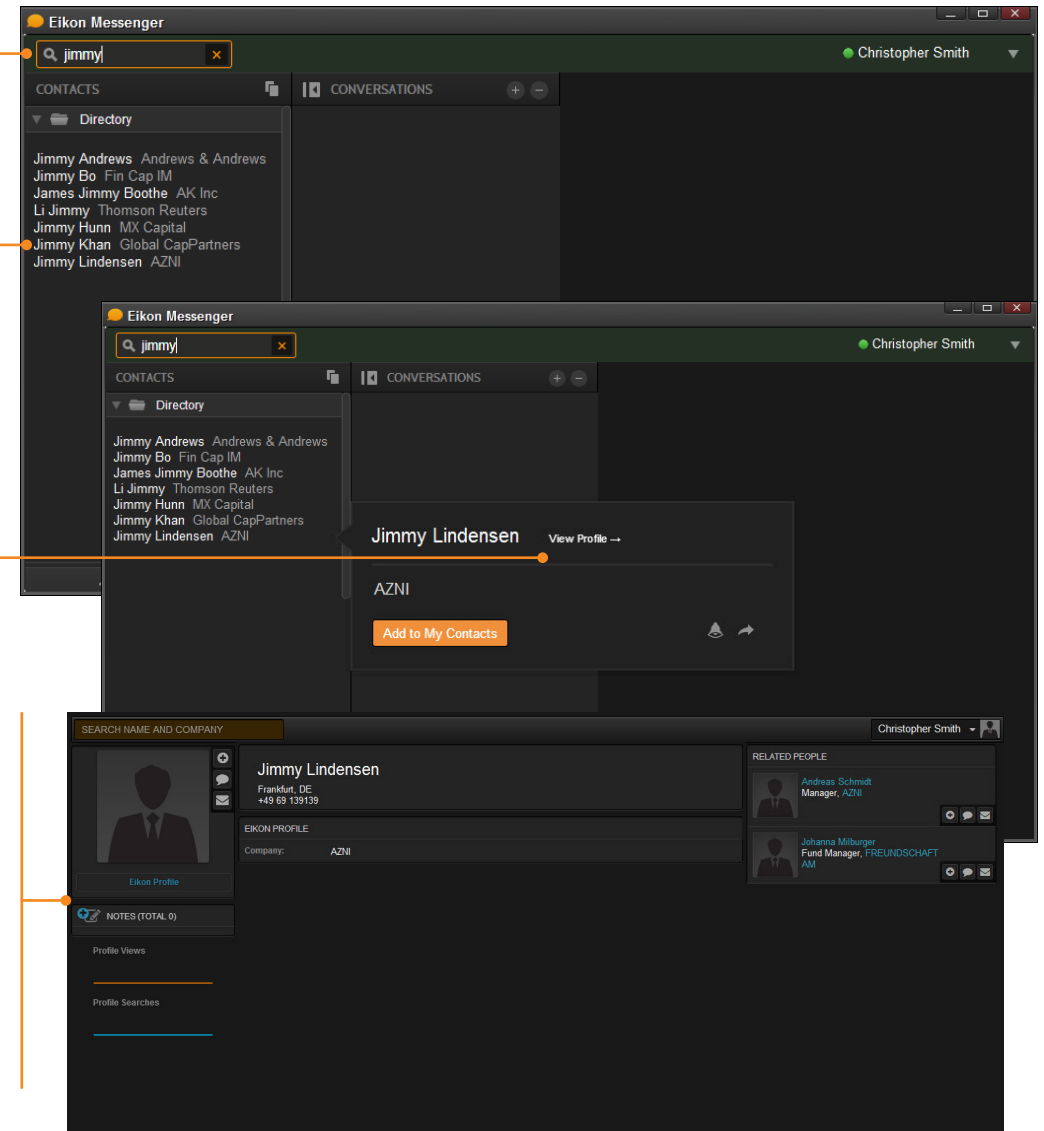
Eikon Messenger

jimmy

Christopher Smith

CONTACTS

CONVERSATIONS

Directory

Jimmy Andrews Andrews & Andrews
Jimmy Bo Fin Cap IM
James Jimmy Boothe AK Inc
Li Jimmy Thomson Reuters
Jimmy Hunn MX Capital
Jimmy Khan Global CapPartners
Jimmy Lindensen AZNI

Eikon Messenger

jimmy

Christopher Smith

CONTACTS

CONVERSATIONS

Directory

Jimmy Andrews Andrews & Andrews
Jimmy Bo Fin Cap IM
James Jimmy Boothe AK Inc
Li Jimmy Thomson Reuters
Jimmy Hunn MX Capital
Jimmy Khan Global CapPartners
Jimmy Lindensen AZNI

Jimmy Lindensen View Profile →

AZNI

Add to My Contacts

SEARCH NAME AND COMPANY

Christopher Smith

Jimmy Lindensen
Frankfurt, DE
+49 69 139139

EIKON PROFILE

| Company: | AZNI |
|---|---|

Eikon Profile

NOTES (TOTAL 0)

Profile Views

Profile Searches

RELATED PEOPLE

Andreas Schmidt
Manager, AZNI

Johanna Milburger
Fund Manager, FREUNDSCHAFT AM